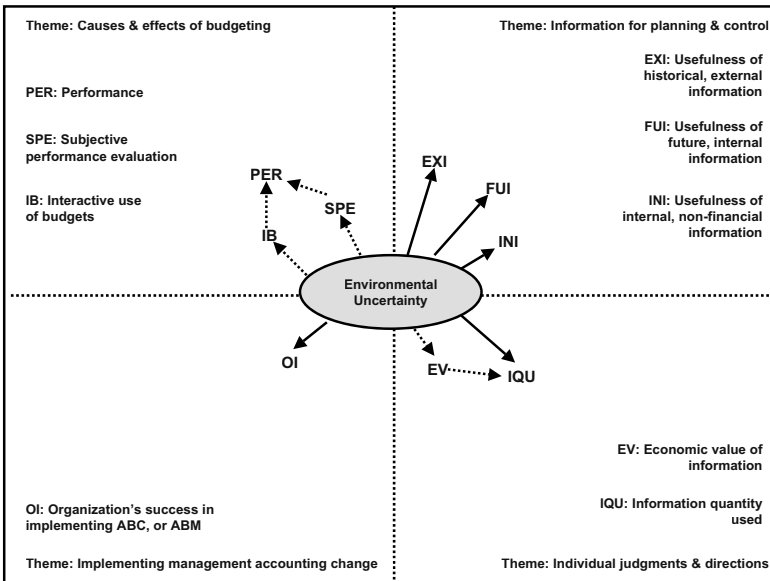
Theme: Causes & effects of budgeting

PER: Performance

SPE: Subjective performance evaluation

IB: Interactive use of budgets

Theme: Information for planning & control

EXI: Usefulness of historical, external information

FUI: Usefulness of future, internal information

INI: Usefulness of internal, non-financial information

PER

SPE

IB

EXI

FUI

INI

Environmental Uncertainty

OI

EV

IQU

EV: Economic value of information

IQU: Information quantity used

OI: Organization's success in implementing ABC, or ABM

Theme: Implementing management accounting change

Theme: Individual judgments & directions